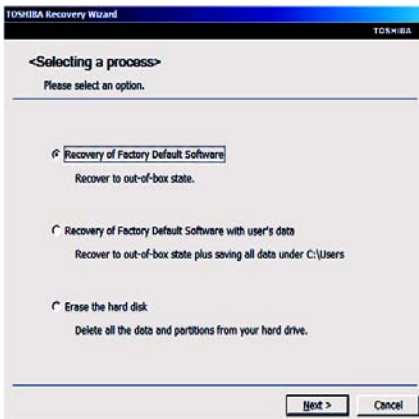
TOSHIBA Recovery Wizard

TOSHIBA

<Selecting a process>

Please select an option.

Recovery of Factory Default Software

Recover to out-of-box state.

Recovery of Factory Default Software with user's data

Recover to out-of-box state plus saving all data under C:\Users

Erase the hard disk

Delete all the data and partitions from your hard drive.

Next >

Cancel